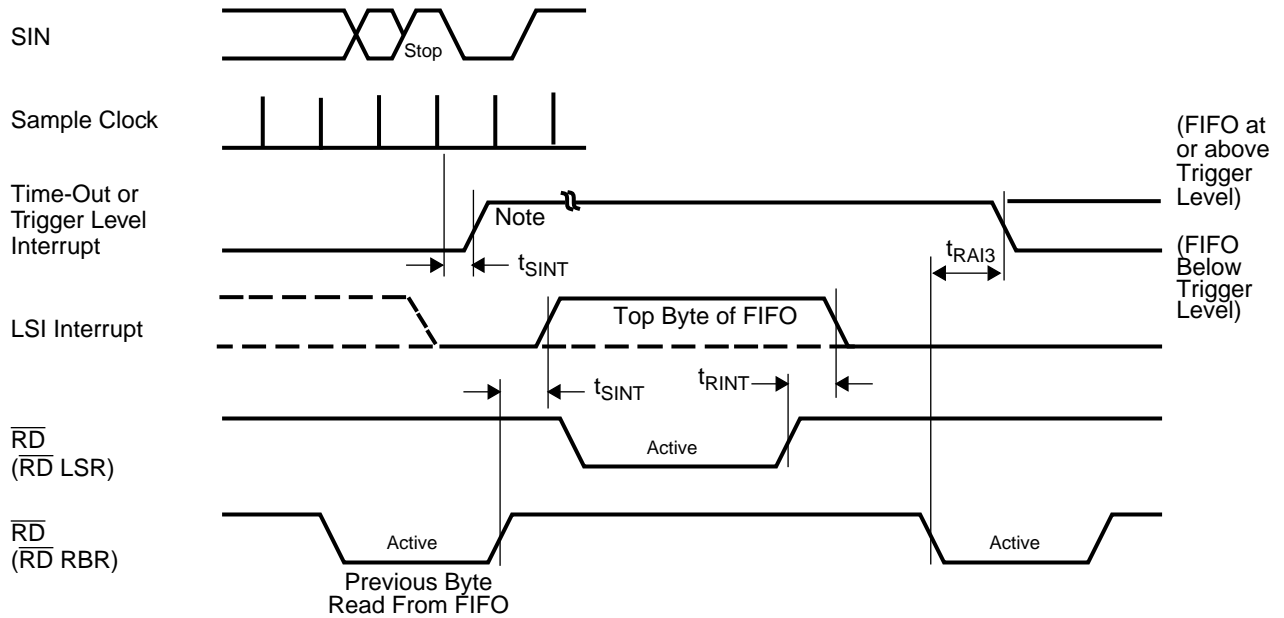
SIN

Stop

Sample Clock

(FIFO at or above Trigger Level)

Time-Out or Trigger Level Interrupt

Note

$t_{SINT}$

$t_{RAI3}$

(FIFO Below Trigger Level)

LSI Interrupt

Top Byte of FIFO

$t_{SINT}$

$t_{RINT}$

$\overline{RD}$ ($\overline{RD}$ LSR)

Active

$\overline{RD}$ ($\overline{RD}$ RBR)

Active

Active

Previous Byte Read From FIFO